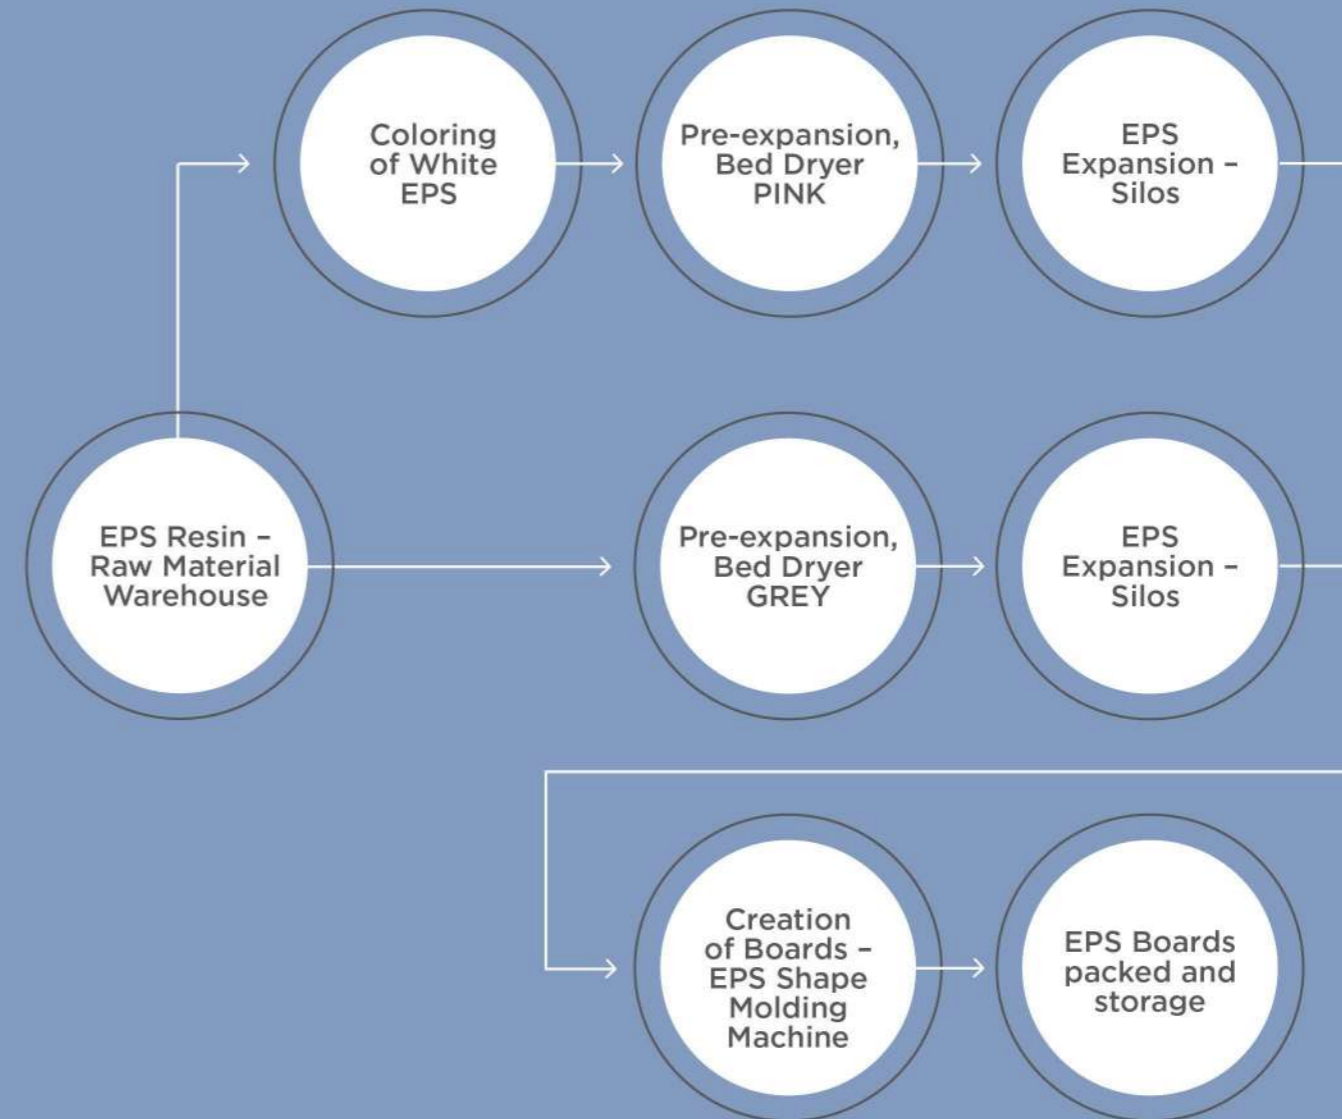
Coloring of White EPS

Pre-expansion, Bed Dryer PINK

EPS Expansion – Silos

EPS Resin – Raw Material Warehouse

Pre-expansion, Bed Dryer GREY

EPS Expansion – Silos

Creation of Boards – EPS Shape Molding Machine

EPS Boards packed and storage